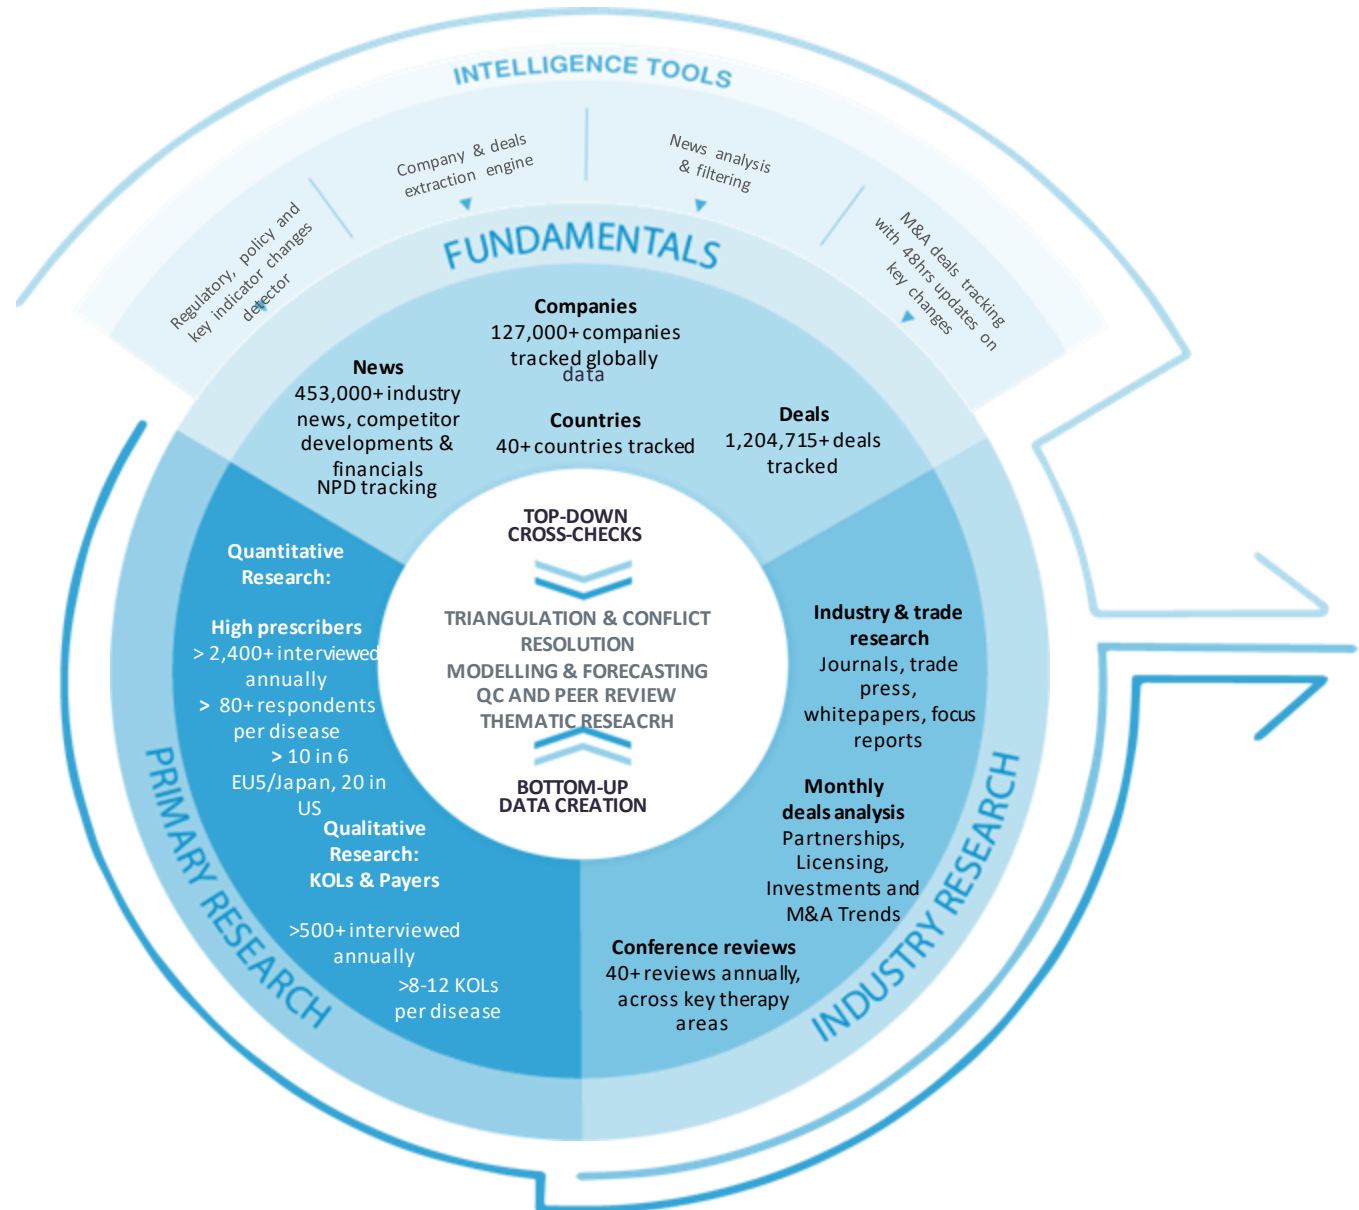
INTELLIGENCE TOOLS

Regulatory, policy and key indicator changes detector

Company & deals extraction engine

News analysis & filtering

M&A deals tracking with 48hrs updates on key changes

FUNDAMENTALS

Companies
127,000+ companies tracked globally
data

News
453,000+ industry news, competitor developments & financials
NPD tracking

Countries
40+ countries tracked

Deals
1,204,715+ deals tracked

TOP-DOWN
CROSS-CHECKS

TRIANGULATION & CONFLICT RESOLUTION
MODELLING & FORECASTING
QC AND PEER REVIEW
THEMATIC RESEACRH

BOTTOM-UP
DATA CREATION

Quantitative Research:

High prescribers
> 2,400+ interviewed annually
> 80+ respondents per disease
> 10 in 6 EU5/Japan, 20 in US

Qualitative Research:
KOLs & Payers

>500+ interviewed annually
>8-12 KOLs per disease

PRIMARY RESEARCH

Industry & trade research
Journals, trade press, whitepapers, focus reports

Monthly deals analysis
Partnerships, Licensing, Investments and M&A Trends

Conference reviews
40+ reviews annually, across key therapy areas

INDUSTRY RESEARCH